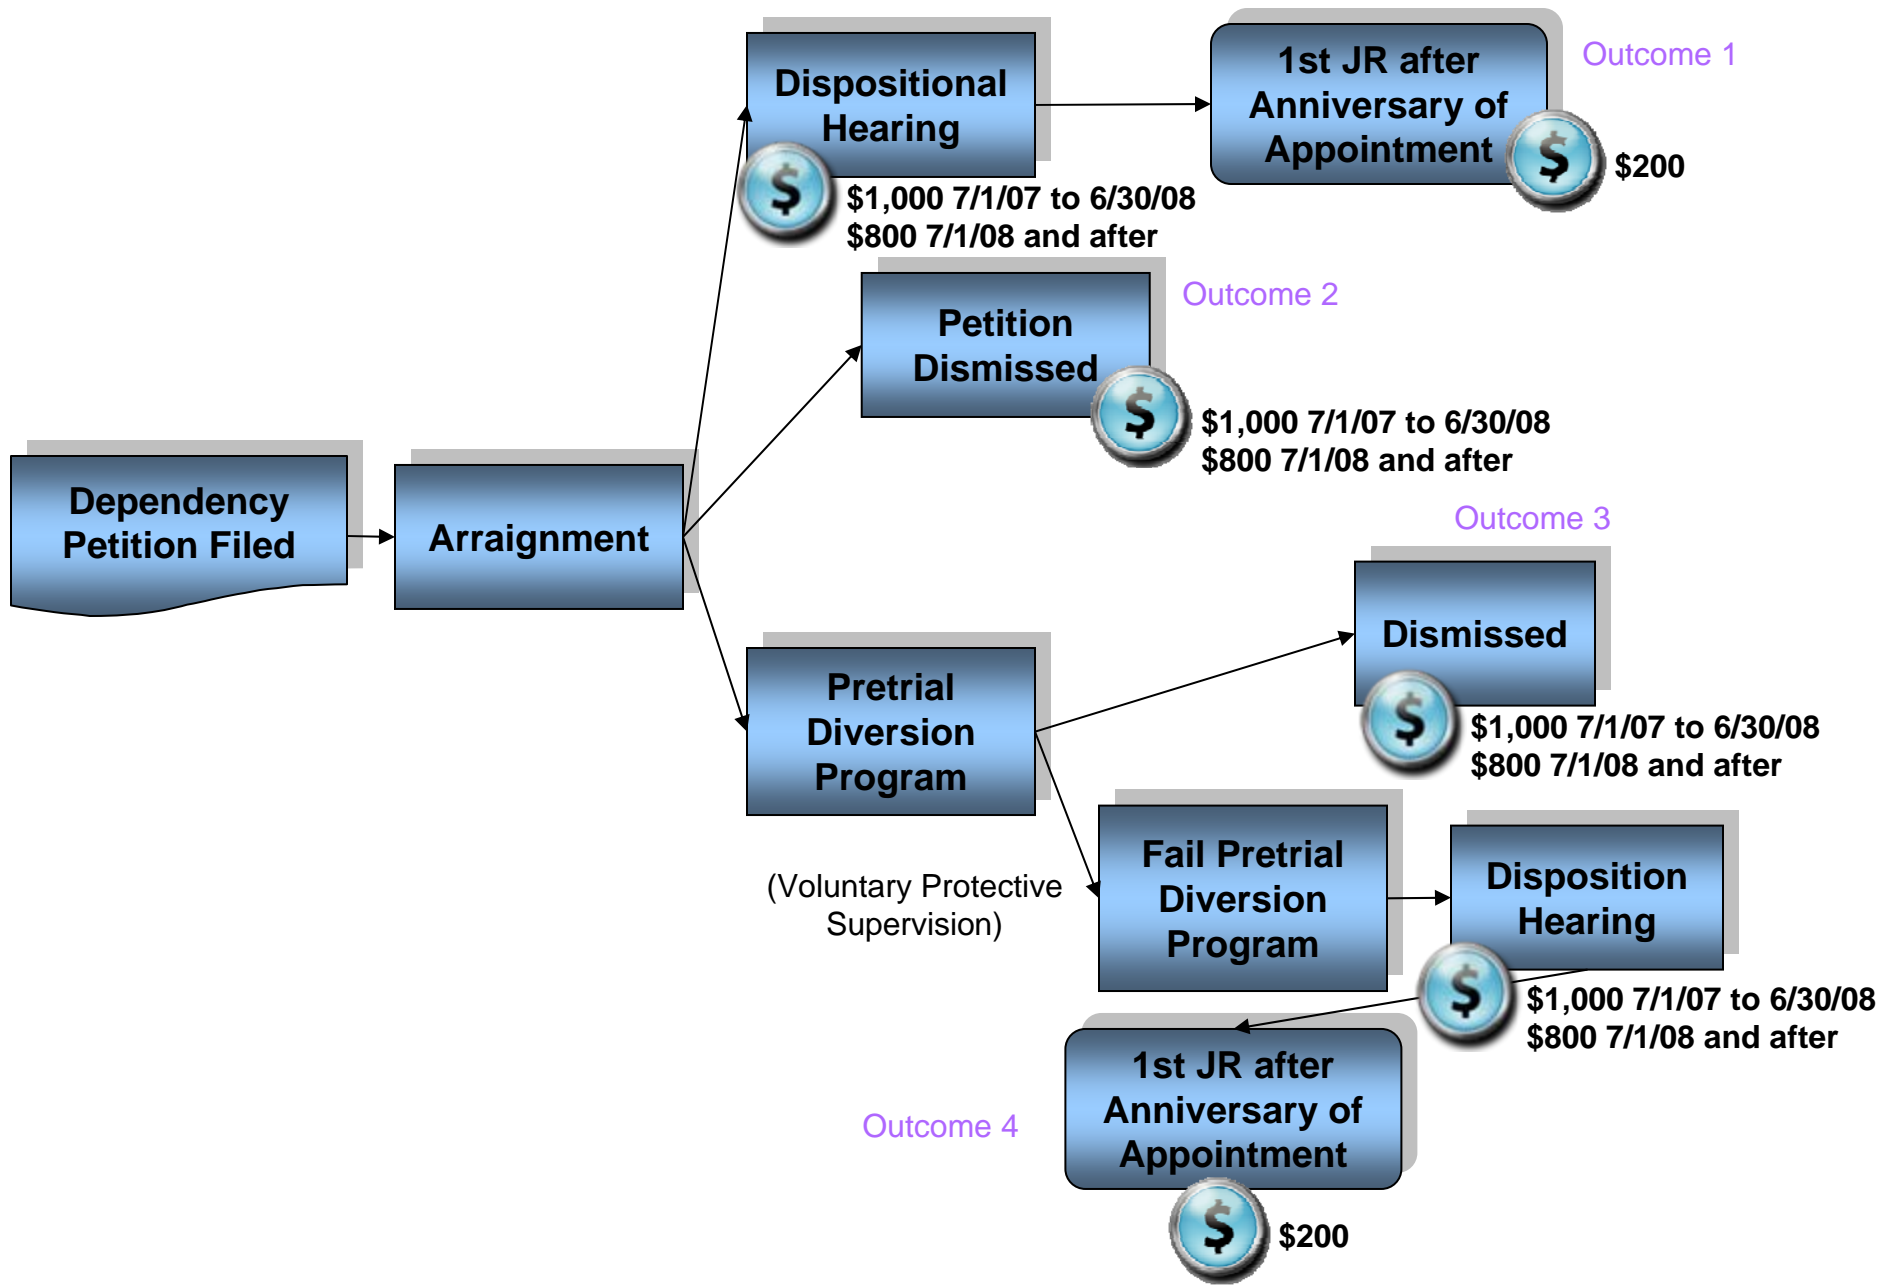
Dependency Petition Filed

Arraignment

Dispositional Hearing

$

$1,000 7/1/07 to 6/30/08
$800 7/1/08 and after

1st JR after Anniversary of Appointment

$

$200

Outcome 1

Petition Dismissed

$

$1,000 7/1/07 to 6/30/08
$800 7/1/08 and after

Outcome 2

Outcome 3

Dismissed

$

$1,000 7/1/07 to 6/30/08
$800 7/1/08 and after

Pretrial Diversion Program

(Voluntary Protective Supervision)

Fail Pretrial Diversion Program

Disposition Hearing

$

$1,000 7/1/07 to 6/30/08
$800 7/1/08 and after

Outcome 4

1st JR after Anniversary of Appointment

$

$200